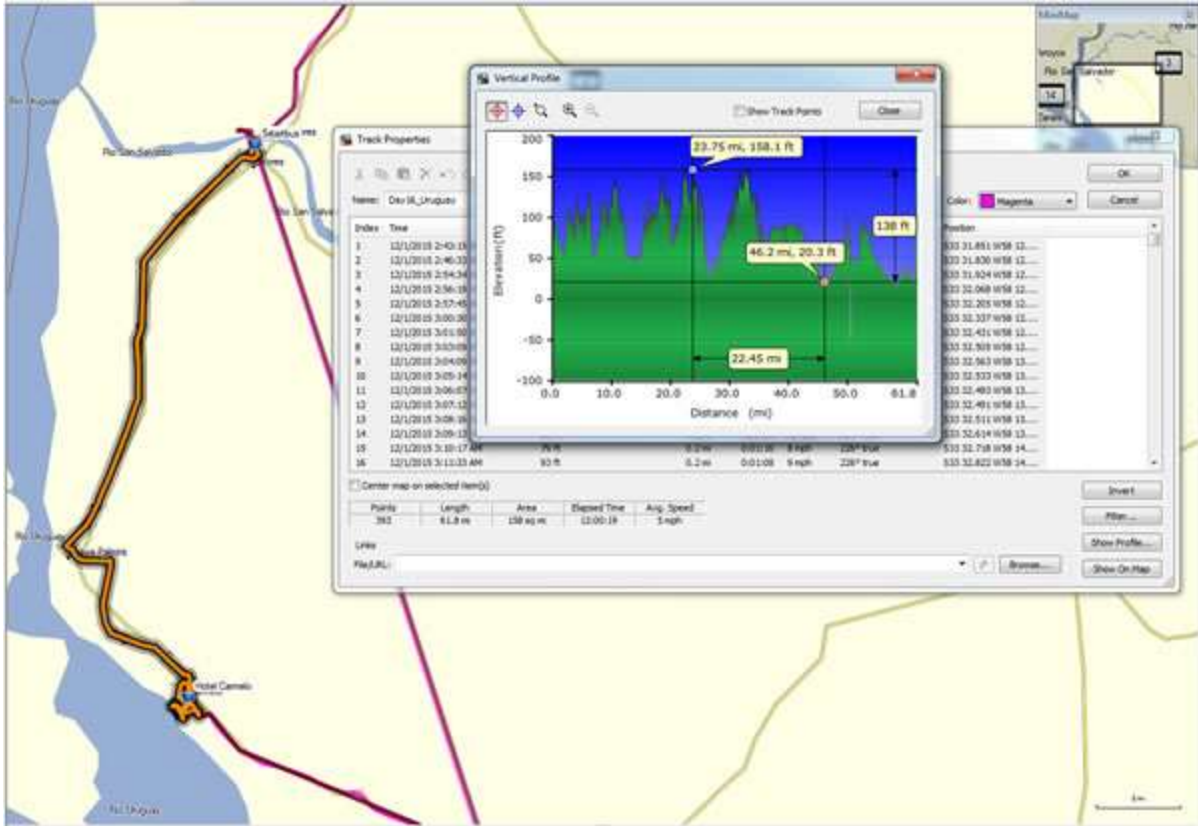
Vertical Profile

Show Track Points

Close

23.75 mi, 158.1 ft

138 ft

46.2 mi, 20.3 ft

22.45 mi

Elevation (ft)

200
150
100
50
0
-50
-100

0.0 10.0 20.0 30.0 40.0 50.0 61.8

Distance (mi)

Track Properties

Name: Day16_Uruguay

Color: Magenta

OK

Cancel

| Index | Time | Position |
|---|---|---|
| 1 | 12/1/2015 2:43:15 | S33 31.651 W58 12.... |
| 2 | 12/1/2015 2:46:33 | S33 31.830 W58 12.... |
| 3 | 12/1/2015 2:54:34 | S33 31.924 W58 12.... |
| 4 | 12/1/2015 2:56:15 | S33 32.068 W58 12.... |
| 5 | 12/1/2015 2:57:45 | S33 32.203 W58 12.... |
| 6 | 12/1/2015 3:00:30 | S33 32.337 W58 12.... |
| 7 | 12/1/2015 3:01:50 | S33 32.431 W58 12.... |
| 8 | 12/1/2015 3:03:09 | S33 32.503 W58 12.... |
| 9 | 12/1/2015 3:04:09 | S33 32.563 W58 13.... |
| 10 | 12/1/2015 3:05:14 | S33 32.533 W58 13.... |
| 11 | 12/1/2015 3:06:07 | S33 32.483 W58 13.... |
| 12 | 12/1/2015 3:07:12 | S33 32.491 W58 13.... |
| 13 | 12/1/2015 3:08:16 | S33 32.511 W58 13.... |
| 14 | 12/1/2015 3:09:13 | S33 32.614 W58 13.... |
| 15 | 12/1/2015 3:10:17 AM 76 ft 0.2 mi 0:01:00 8 mph 226° true | S33 32.718 W58 14.... |
| 16 | 12/1/2015 3:11:23 AM 93 ft 0.2 mi 0:01:06 9 mph 226° true | S33 32.822 W58 14.... |

Center map on selected item(s)

| Points | Length | Area | Elapsed Time | Avg. Speed |
|---|---|---|---|---|
| 393 | 61.8 mi | 158 sq mi | 12:00:18 | 5 mph |

Invert

Filter...

Show Profile...

Show On Map

Links

File/URL:

Browse...

MiniMap

Rio San Salvador

Rio San Salvador

Rio Uruguay

Hotel Carmelo

Rio Uruguay